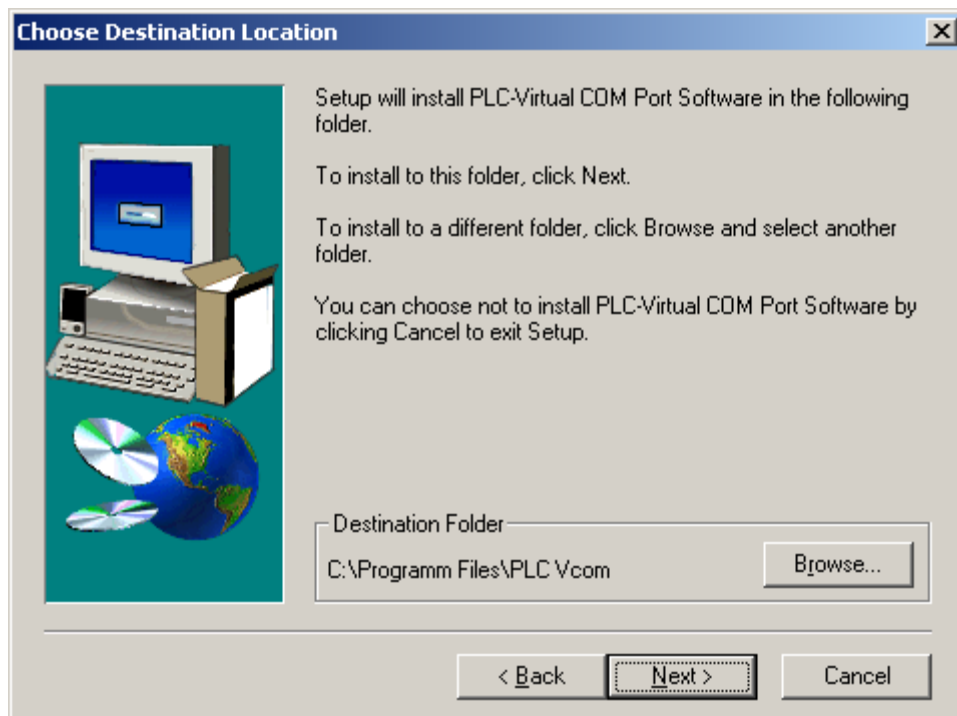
Choose Destination Location

Setup will install PLC-Virtual COM Port Software in the following folder.

To install to this folder, click Next.

To install to a different folder, click Browse and select another folder.

You can choose not to install PLC-Virtual COM Port Software by clicking Cancel to exit Setup.

Destination Folder

C:\Programm Files\PLC Vcom

Browse...

< Back

Next >

Cancel